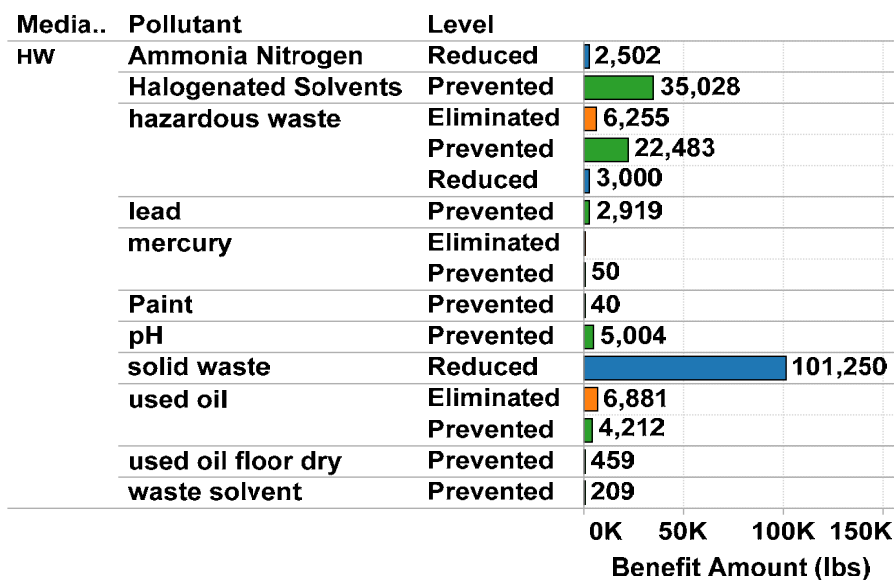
| Media.. | Pollutant | Level | |
|---|---|---|---|
| HW | Ammonia Nitrogen | Reduced | 2,502 |
| | Halogenated Solvents | Prevented | 35,028 |
| | hazardous waste | Eliminated | 6,255 |
| | | Prevented | 22,483 |
| | | Reduced | 3,000 |
| | lead | Prevented | 2,919 |
| | mercury | Eliminated | |
| | | Prevented | 50 |
| | Paint | Prevented | 40 |
| | pH | Prevented | 5,004 |
| | solid waste | Reduced | 101,250 |
| | used oil | Eliminated | 6,881 |
| | | Prevented | 4,212 |
| | used oil floor dry | Prevented | 459 |
| | waste solvent | Prevented | 209 |

0K 50K 100K 150K
Benefit Amount (lbs)